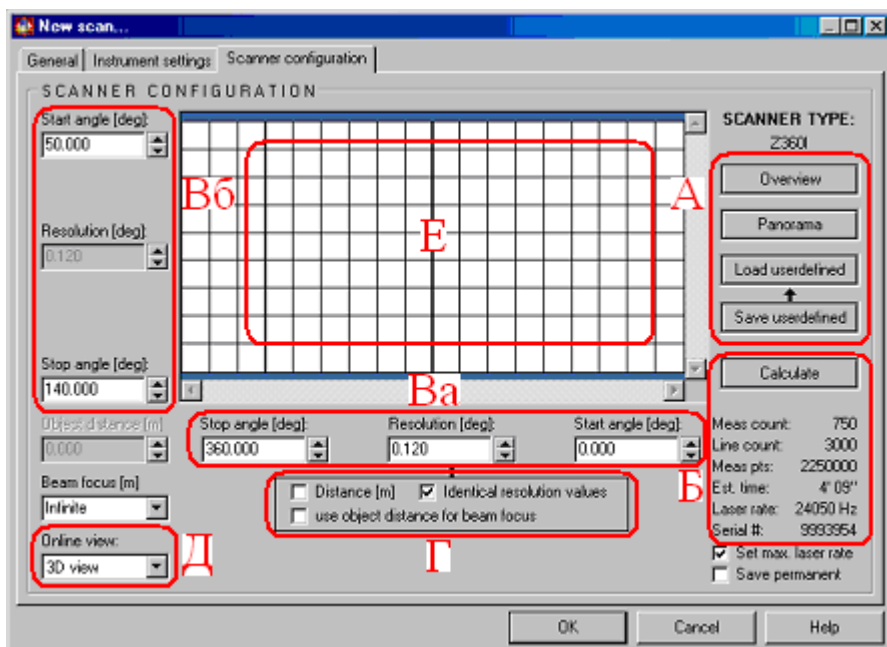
New scan...

General | Instrument settings | Scanner configuration

SCANNER CONFIGURATION

Start angle [deg]:
50.000

Вб

Resolution [deg]:
0.120

Stop angle [deg]:
140.000

Е

А

Ва

SCANNER TYPE:
Z360I

Overview

Panorama

Load userdefined

Save userdefined

Calculate

Object distance [m]
0.000

Stop angle [deg]:
360.000

Resolution [deg]:
0.120

Start angle [deg]:
0.000

Beam focus [m]
Infinite

Distance [m]
Identical resolution values
use object distance for beam focus

Г

Б

Meas count: 750
Line count: 3000
Meas pts: 2250000
Est. time: 4' 09''
Laser rate: 24050 Hz
Serial #: 9993954

Online view:
3D view

Д

Set max. laser rate
Save permanent

OK
Cancel
Help